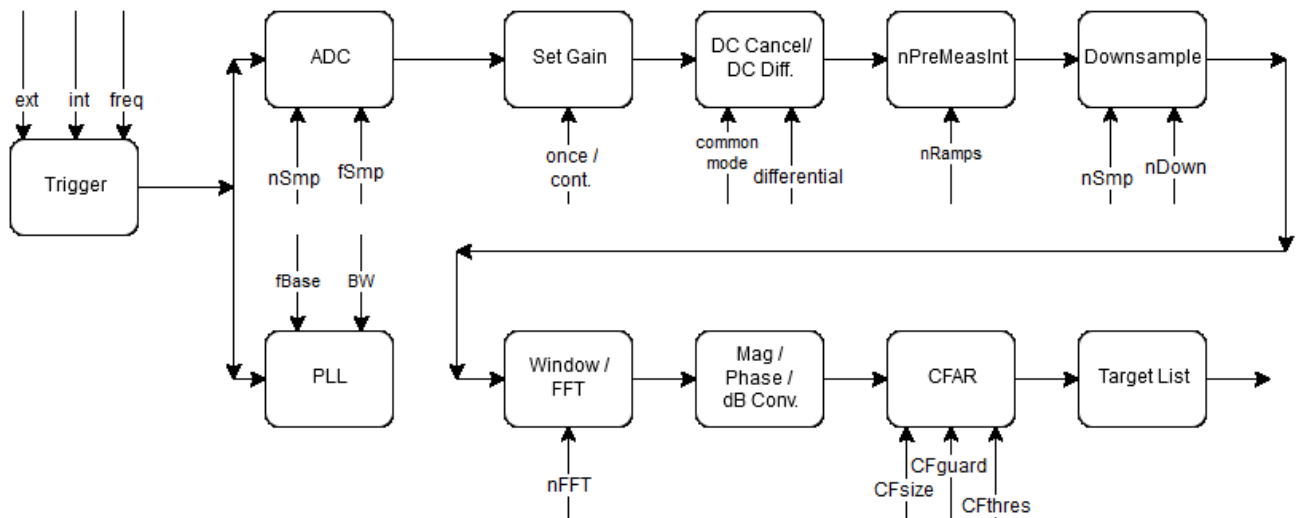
ext int freq

Trigger

ADC

nSmp fSmp

fBase BW

PLL

Set Gain

once / cont.

DC Cancel/ DC Diff.

common mode differential

nPreMeasInt

nRamps

Downsample

nSmp nDown

Window / FFT

nFFT

Mag / Phase / dB Conv.

CFAR

CFsize CFguard CFthres

Target List